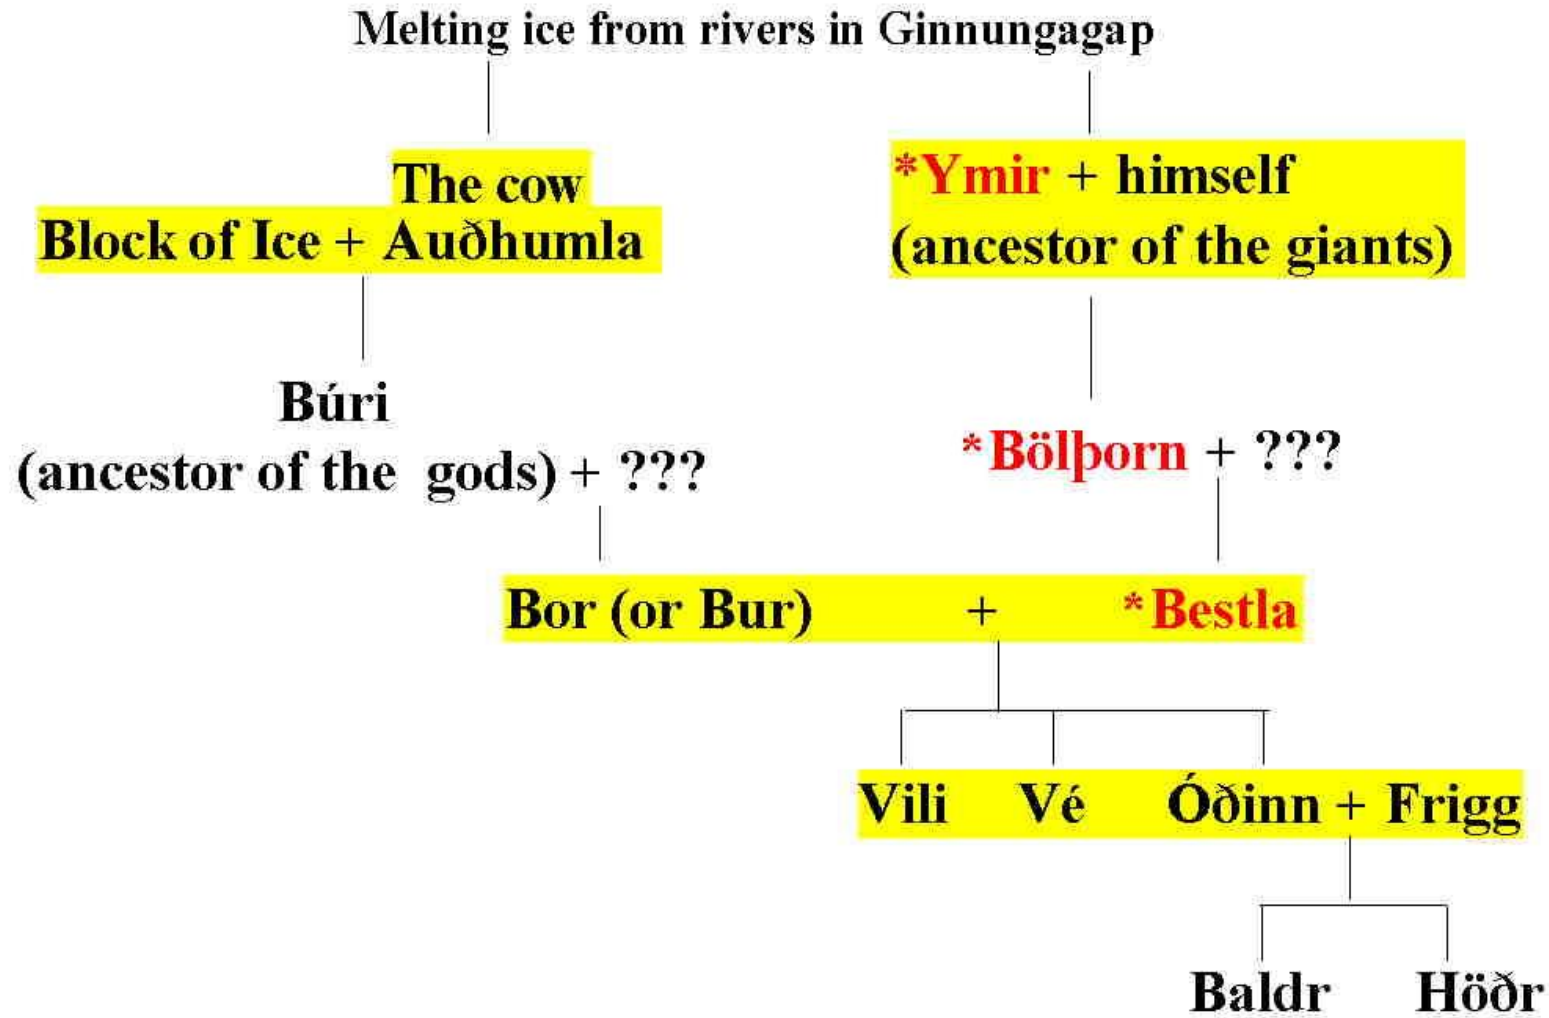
Melting ice from rivers in Ginnungagap

The cow
Block of Ice + Auðhumla

*Ymir + himself
(ancestor of the giants)

Búri
(ancestor of the gods) + ???

*Bölþorn + ???

Bor (or Bur) + *Bestla

Vili Vé Óðinn + Frigg

Baldr Höðr